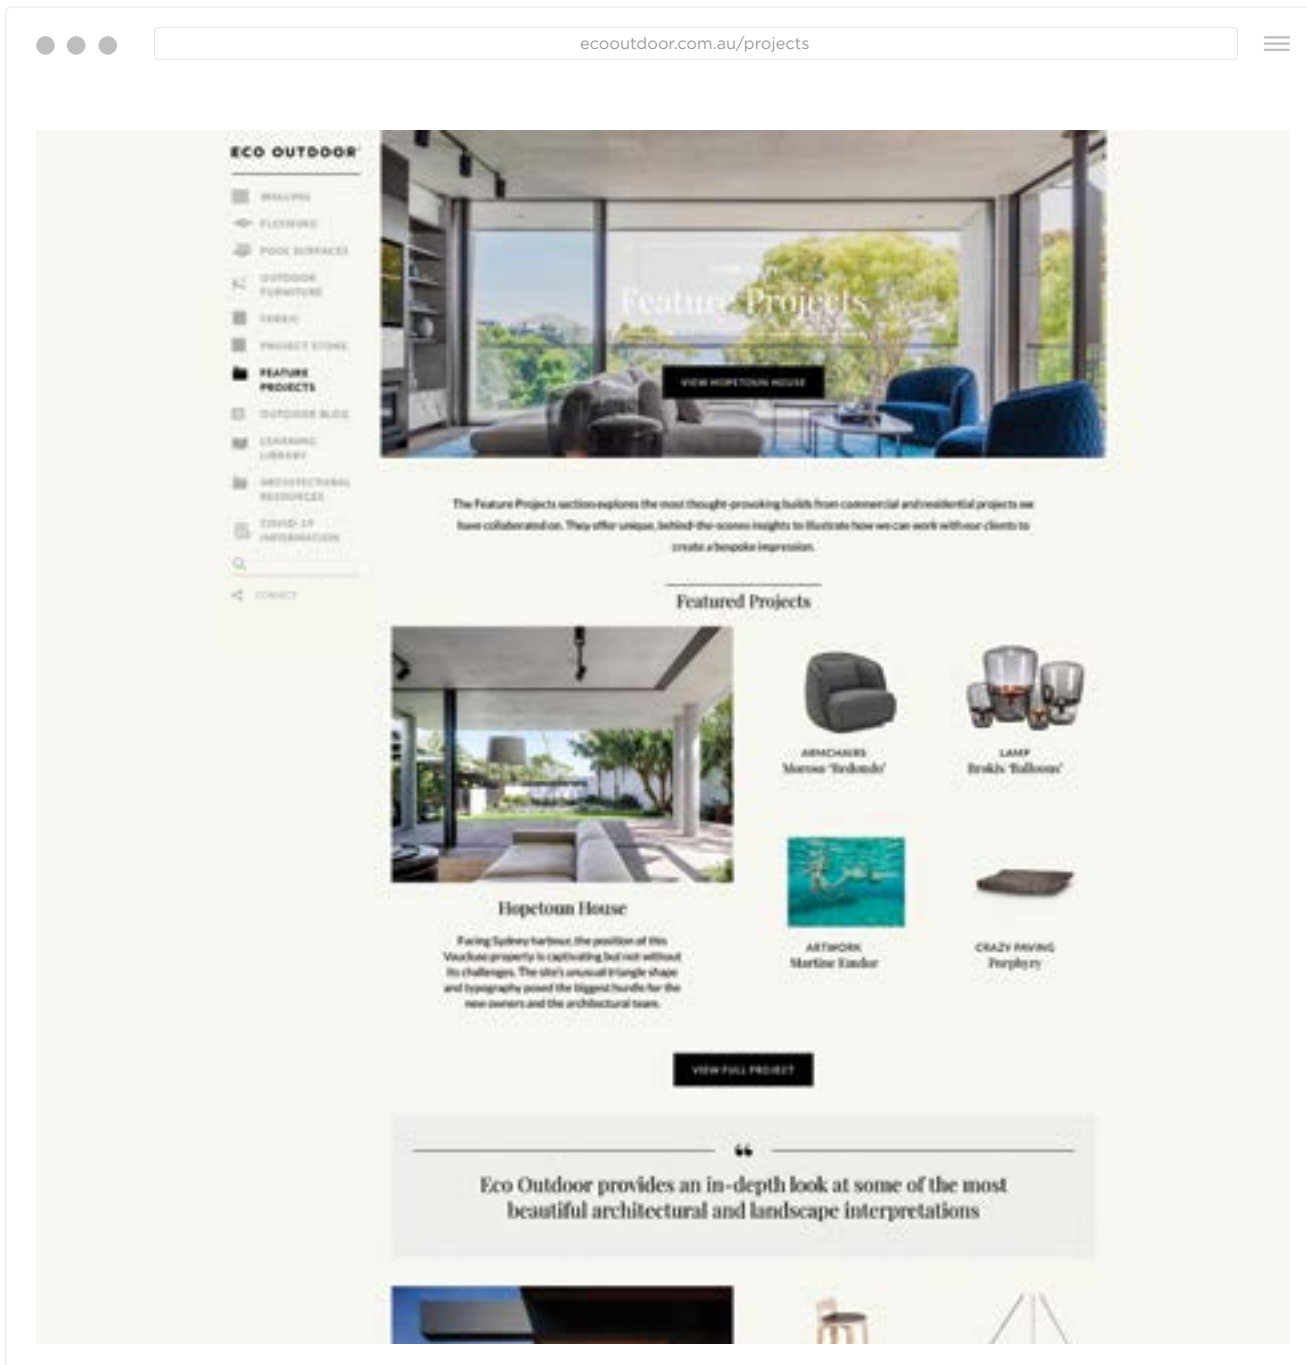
ecooutdoor.com.au/projects

ECO OUTDOOR

WALLING
FLOORING
POOL SURFACES
OUTDOOR FURNITURE
FABRIC
PROJECT STONE
FEATURE PROJECTS
OUTDOOR BLOG
LEARNING LIBRARY
ARCHITECTURAL RESOURCES
COVID-19 INFORMATION

CONNECT

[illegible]
Feature Projects
VIEW HOPETOUN HOUSE

The Feature Projects section explores the most thought-provoking builds from commercial and residential projects we have collaborated on. They offer unique, behind-the-scenes insights to illustrate how we can work with our clients to create a bespoke impression.

Featured Projects

Hopetoun House

Facing Sydney harbour, the position of this Vaucluse property is captivating but not without its challenges. The site's unusual triangle shape and topography posed the biggest hurdle for the new owners and the architectural team.

ARMCHAIRS
Moroso 'Redondo'

LAMP
Brokis 'Balloons'

ARTWORK
Martine Emdur

CRAZY PAVING
Porphyry

VIEW FULL PROJECT

Eco Outdoor provides an in-depth look at some of the most beautiful architectural and landscape interpretations